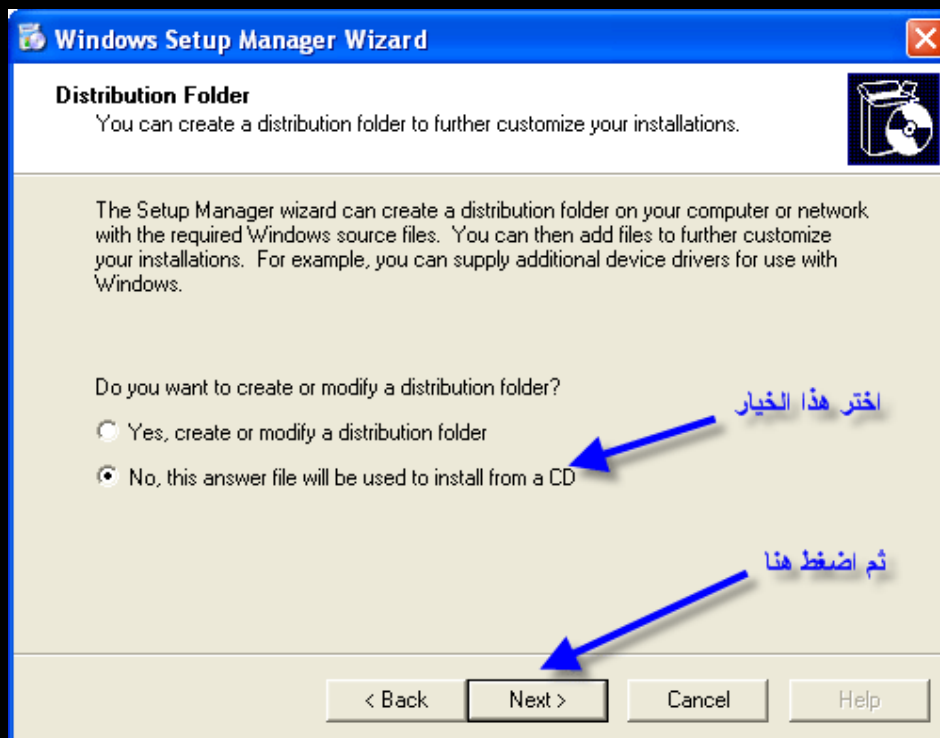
Windows Setup Manager Wizard

Distribution Folder
You can create a distribution folder to further customize your installations.

The Setup Manager wizard can create a distribution folder on your computer or network with the required Windows source files. You can then add files to further customize your installations. For example, you can supply additional device drivers for use with Windows.

Do you want to create or modify a distribution folder?

اختر هذا الخيار

Yes, create or modify a distribution folder

No, this answer file will be used to install from a CD

ثم اضغط هنا

< Back
Next >
Cancel
Help